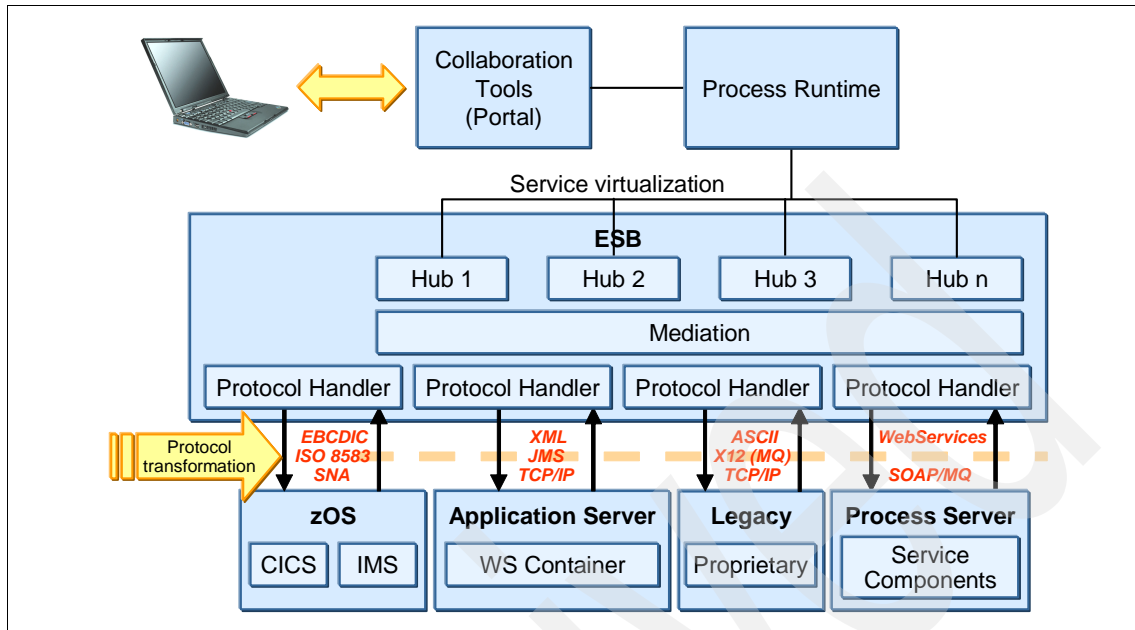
Collaboration Tools (Portal)

Process Runtime

Service virtualization

ESB

Hub 1

Hub 2

Hub 3

Hub n

Mediation

Protocol Handler

Protocol Handler

Protocol Handler

Protocol Handler

Protocol transformation

EBCDIC
ISO 8583
SNA

XML
JMS
TCP/IP

ASCII
X12 (MQ)
TCP/IP

WebServices
SOAP/MQ

zOS

CICS

IMS

Application Server

WS Container

Legacy

Proprietary

Process Server

Service Components